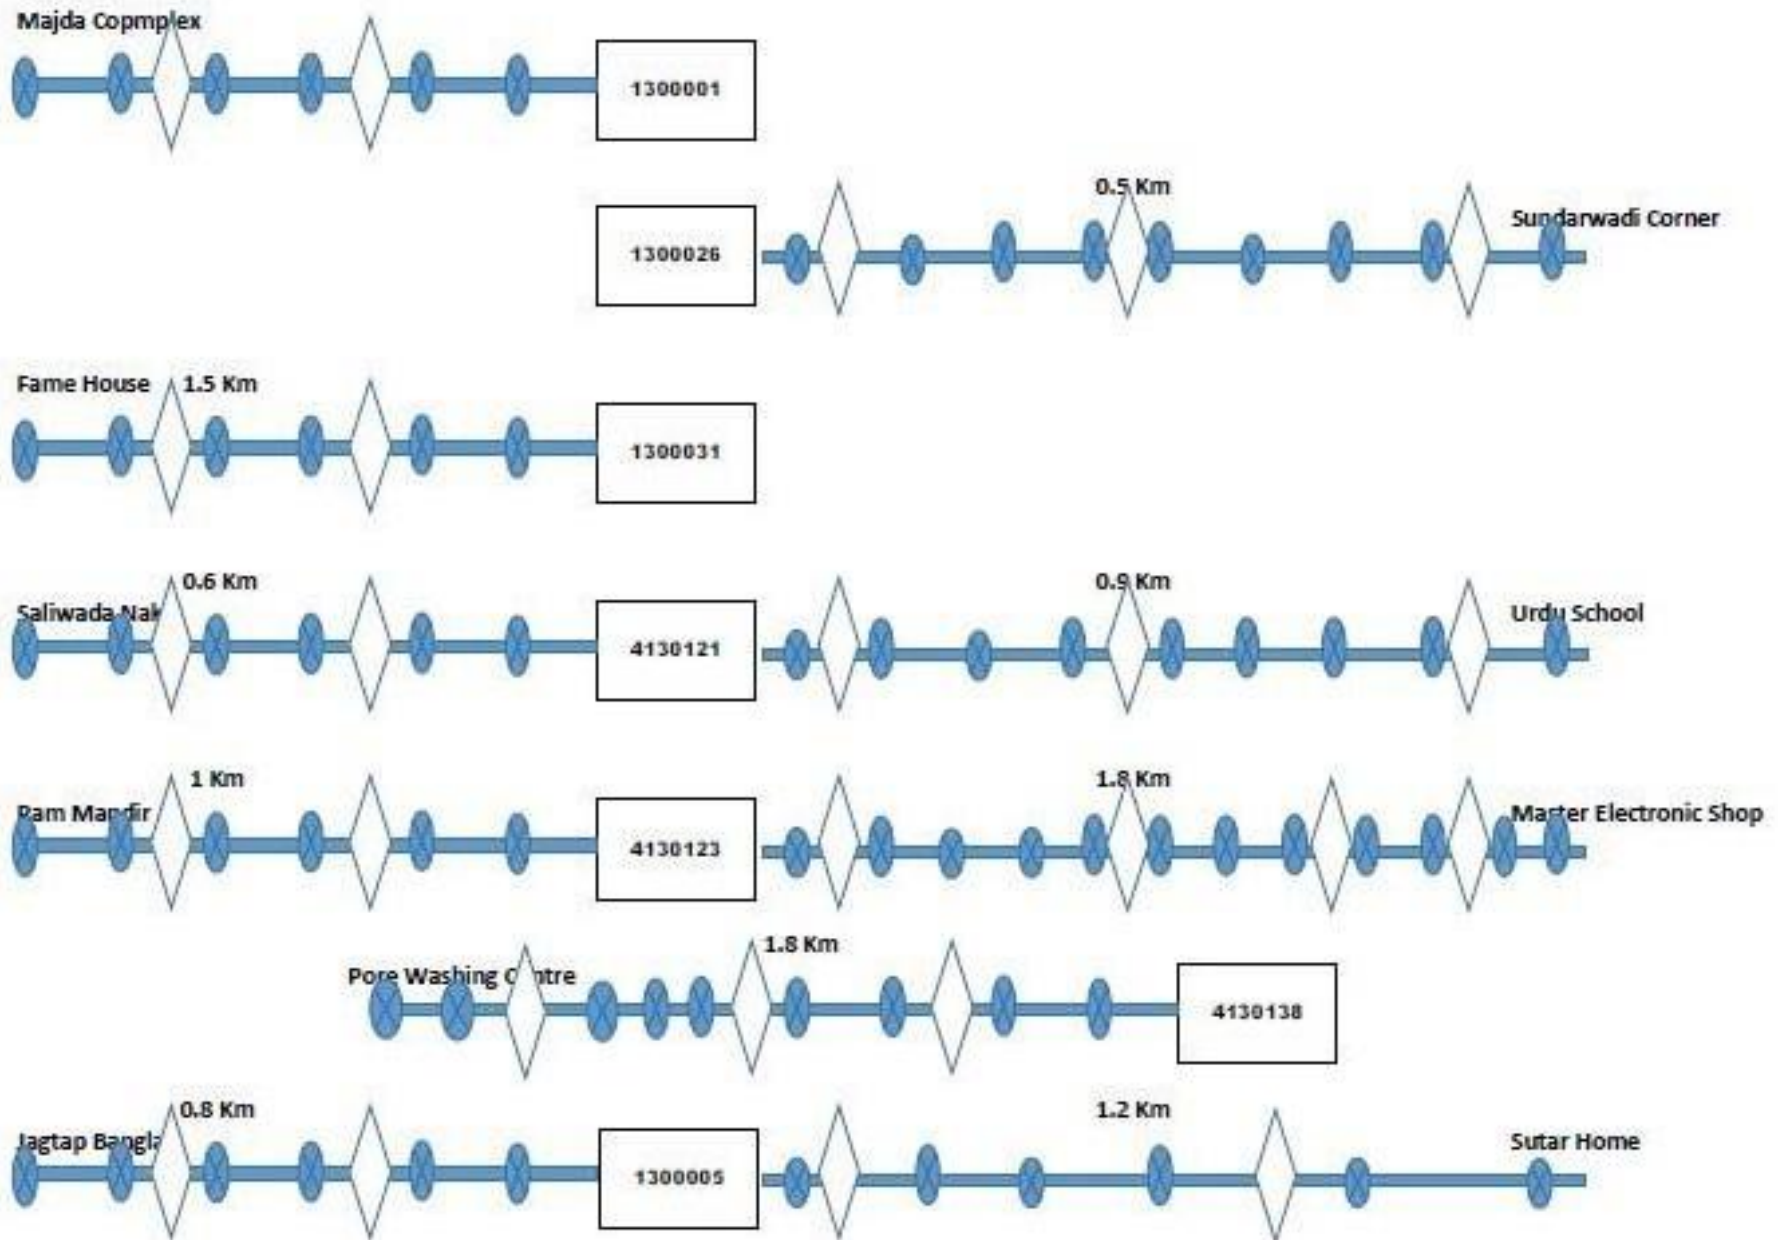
Majda Copmplex

1300001

0.5 Km

1300026

Sundarwadi Corner

Fame House 1.5 Km

1300031

0.6 Km

0.9 Km

Saliwada Nak

4130121

Urdu School

1 Km

1.8 Km

Ram Mandir

4130123

Master Electronic Shop

1.8 Km

Pore Washing Centre

4130138

0.8 Km

1.2 Km

Jagtap Bangla

1300005

Sutar Home